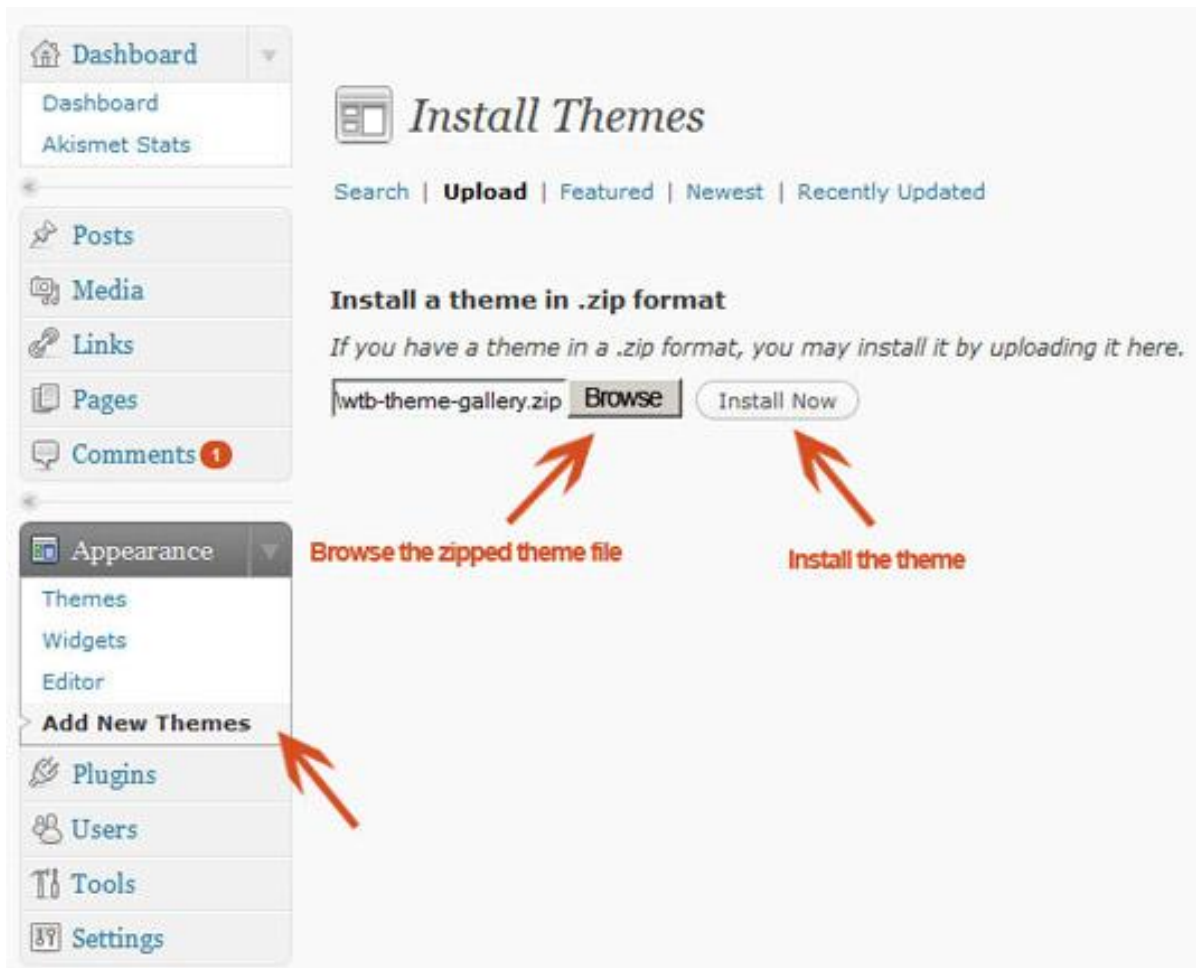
Dashboard
Dashboard
Akismet Stats
Posts
Media
Links
Pages
Comments 1
Appearance
Themes
Widgets
Editor
Add New Themes
Plugins
Users
Tools
Settings

Install Themes

Search | Upload | Featured | Newest | Recently Updated

Install a theme in .zip format

If you have a theme in a .zip format, you may install it by uploading it here.

\wtb-theme-gallery.zip Browse Install Now

Browse the zipped theme file

Install the theme